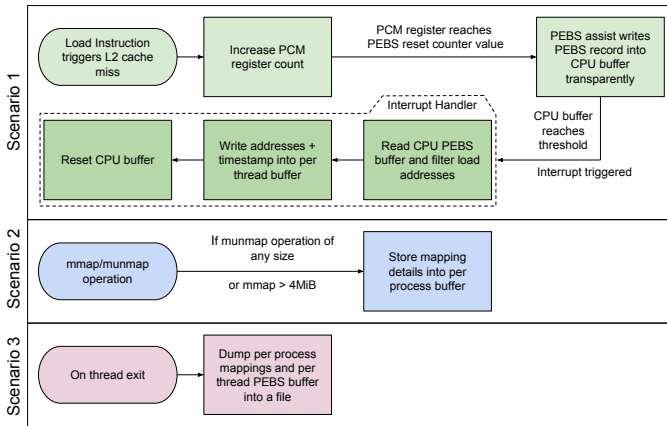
Scenario 1

Load Instruction triggers L2 cache miss

Increase PCM register count

PCM register reaches PEBS reset counter value

PEBS assist writes PEBS record into CPU buffer transparently

CPU buffer reaches threshold

Interrupt triggered

Interrupt Handler

Read CPU PEBS buffer and filter load addresses

Write addresses + timestamp into per thread buffer

Reset CPU buffer

Scenario 2

mmap/munmap operation

If munmap operation of any size

or mmap > 4MiB

Store mapping details into per process buffer

Scenario 3

On thread exit

Dump per process mappings and per thread PEBS buffer into a file